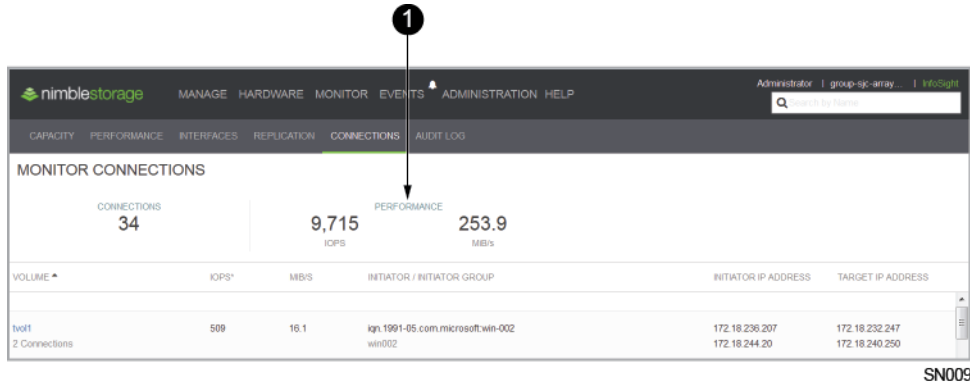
1

nimblestorage MANAGE HARDWARE MONITOR EVENTS ADMINISTRATION HELP

Administrator | group-sjc-array... | InfoSight

Search by Name

CAPACITY PERFORMANCE INTERFACES REPLICATION CONNECTIONS AUDIT LOG

MONITOR CONNECTIONS

CONNECTIONS
34

PERFORMANCE
9,715
IOPS
253.9
MiB/s

| VOLUME ▲ | IOPS* | MIB/S | INITIATOR / INITIATOR GROUP | INITIATOR IP ADDRESS | TARGET IP ADDRESS |
|---|---|---|---|---|---|
| tvol1<br>2 Connections | 509 | 16.1 | iqn.1991-05.com.microsoft:win-002<br>win002 | 172.18.236.207<br>172.18.244.20 | 172.18.232.247<br>172.18.240.250 |

SN009